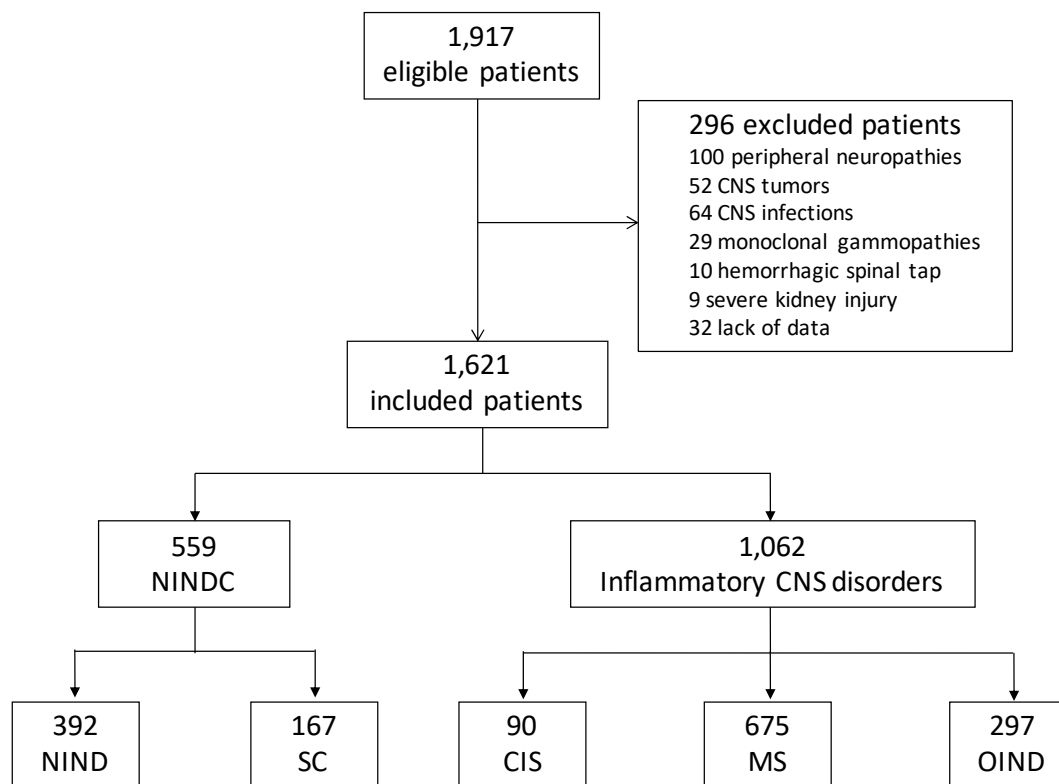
1,917
eligible patients

296 excluded patients
100 peripheral neuropathies
52 CNS tumors
64 CNS infections
29 monoclonal gammopathies
10 hemorrhagic spinal tap
9 severe kidney injury
32 lack of data

1,621
included patients

559
NINDC

1,062
Inflammatory CNS disorders

392
NIND

167
SC

90
CIS

675
MS

297
OIND